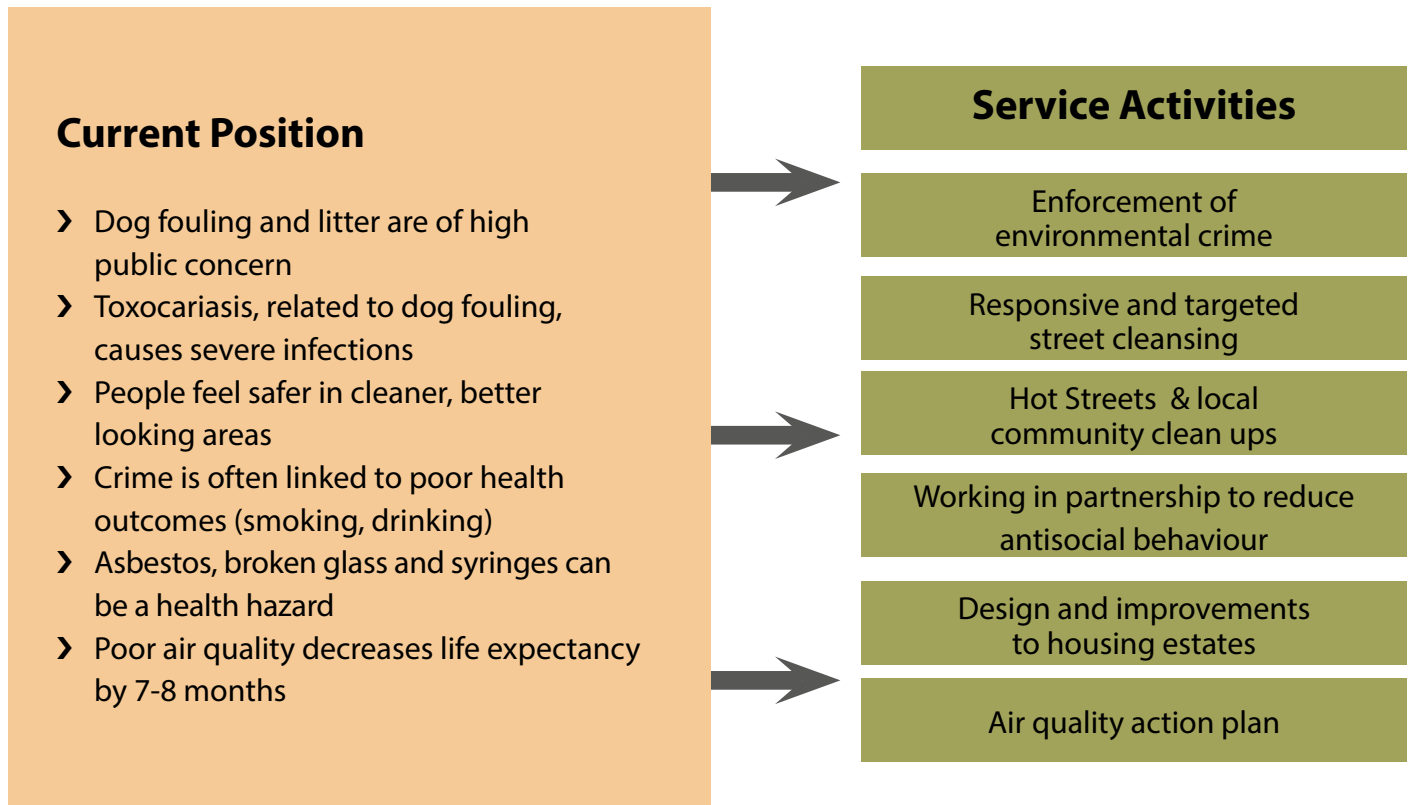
Current Position

› Dog fouling and litter are of high public concern
› Toxocariasis, related to dog fouling, causes severe infections
› People feel safer in cleaner, better looking areas
› Crime is often linked to poor health outcomes (smoking, drinking)
› Asbestos, broken glass and syringes can be a health hazard
› Poor air quality decreases life expectancy by 7-8 months

Service Activities

Enforcement of environmental crime

Responsive and targeted street cleansing

Hot Streets & local community clean ups

Working in partnership to reduce antisocial behaviour

Design and improvements to housing estates

Air quality action plan